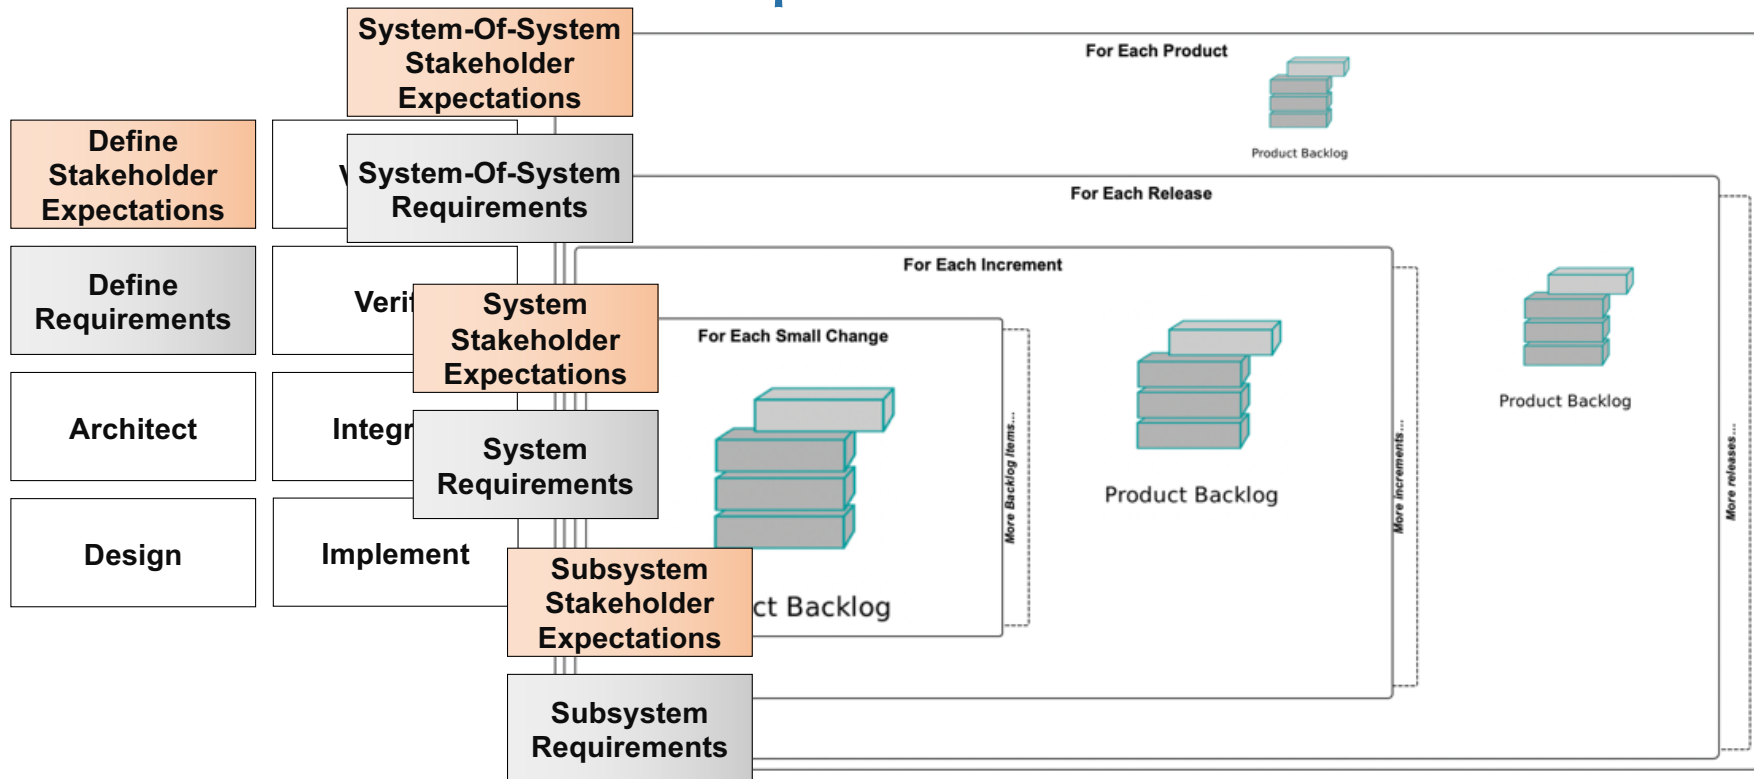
System-Of-System Stakeholder Expectations

Define Stakeholder Expectations

System-Of-System Requirements

Define Requirements

Veri

System Stakeholder Expectations

Architect

Integr

System Requirements

Design

Implement

Subsystem Stakeholder Expectations

Subsystem Requirements

For Each Product

Product Backlog

For Each Release

For Each Increment

Product Backlog

For Each Small Change

Product Backlog

ct Backlog

More Backlog Items...

More increments...

More releases...